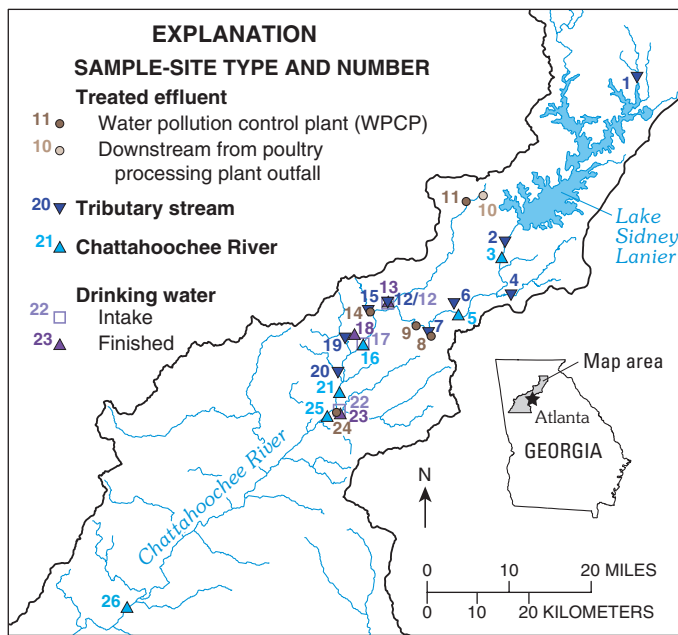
EXPLANATION

SAMPLE-SITE TYPE AND NUMBER

Treated effluent

11 Water pollution control plant (WPCP)

10 Downstream from poultry processing plant outfall

20 Tributary stream

21 Chattahoochee River

Drinking water

22 Intake

23 Finished

1

Lake Sidney Lanier

11 10

2

3

4

13

15 12/12 6

14 9 7

18 8 5

19 17

16

20

21 22

25 23

24

Chattahoochee River

Map area

Atlanta

GEORGIA

N

26

0 10 20 MILES

0 10 20 KILOMETERS